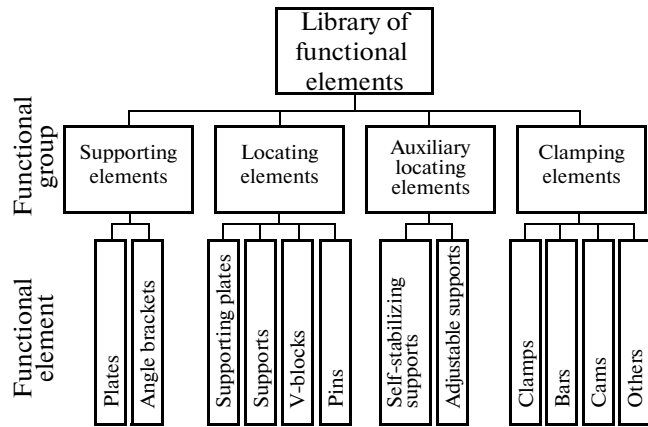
Library of functional elements

Functional group

Supporting elements

Locating elements

Auxiliary locating elements

Clamping elements

Functional element

Plates

Angle brackets

Supporting plates

Supports

V-blocks

Pins

Self-stabilizing supports

Adjustable supports

Clamps

Bars

Cams

Others